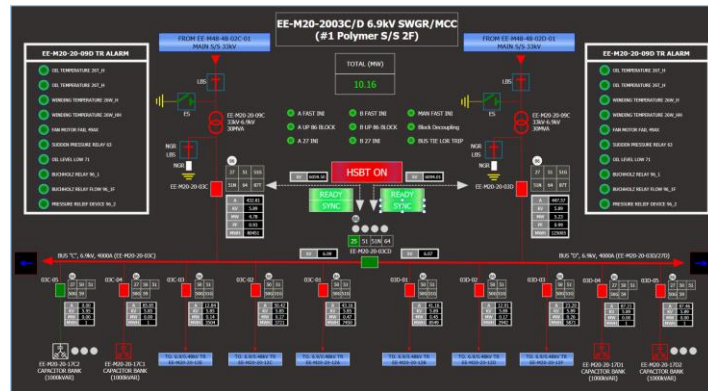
EE-M20-2003C/D 6.9kV SWGR/MCC
(#1 Polymer S/S 2F)

FROM EE-M48-48-02C-01
MAIN S/S 33kV

FROM EE-M48-48-02D-01
MAIN S/S 33kV

TOTAL (MW)
10.16

EE-M20-20-09D TR ALARM
OIL TEMPERATURE 26T_H
OIL TEMPERATURE 26T_HH
WINDING TEMPERATURE 26W_H
WINDING TEMPERATURE 26W_HH
FAN MOTOR FAIL 49AX
SUDDEN PRESSURE RELAY 63
OIL LEVEL LOW 71
BUCHHOLZ RELAY 96_1
BUCHHOLZ RELAY FLOW 96_2F
PRESSURE RELIEF DEVICE 96_2

EE-M20-20-09D TR ALARM
OIL TEMPERATURE 26T_H
OIL TEMPERATURE 26T_HH
WINDING TEMPERATURE 26W_H
WINDING TEMPERATURE 26W_HH
FAN MOTOR FAIL 49AX
SUDDEN PRESSURE RELAY 63
OIL LEVEL LOW 71
BUCHHOLZ RELAY 96_1
BUCHHOLZ RELAY FLOW 96_2F
PRESSURE RELIEF DEVICE 96_2

LBS
ES
EE-M20-20-09C
33kV-6.9kV
30MVA
NGR
LBS

A FAST INI
B FAST INI
MAN FAST INI
A UP 86 BLOCK
B UP 86 BLOCK
Block Decoupling
A 27 INI
B 27 INI
BUS TIE LOR TRIP

HSBT ON
READY SYNC
READY SYNC

EE-M20-20-03C
EE-M20-20-03D
EE-M20-20-03CD

25 51 51N 64

BUS "C", 6.9kV, 4000A (EE-M20-20-03C)
BUS "D", 6.9kV, 4000A (EE-M20-20-03D/27D)

03C-01 03C-04 03C-03 03C-02 03C-05 03D-01 03D-02 03D-03 03D-04 03D-05

EE-M20-20-17C2
CAPACITOR BANK
(1000kVAR)
EE-M20-20-17C1
CAPACITOR BANK
(1000kVAR)
EE-M20-20-17D1
CAPACITOR BANK
(1000kVAR)
EE-M20-20-17D2
CAPACITOR BANK
(1000kVAR)